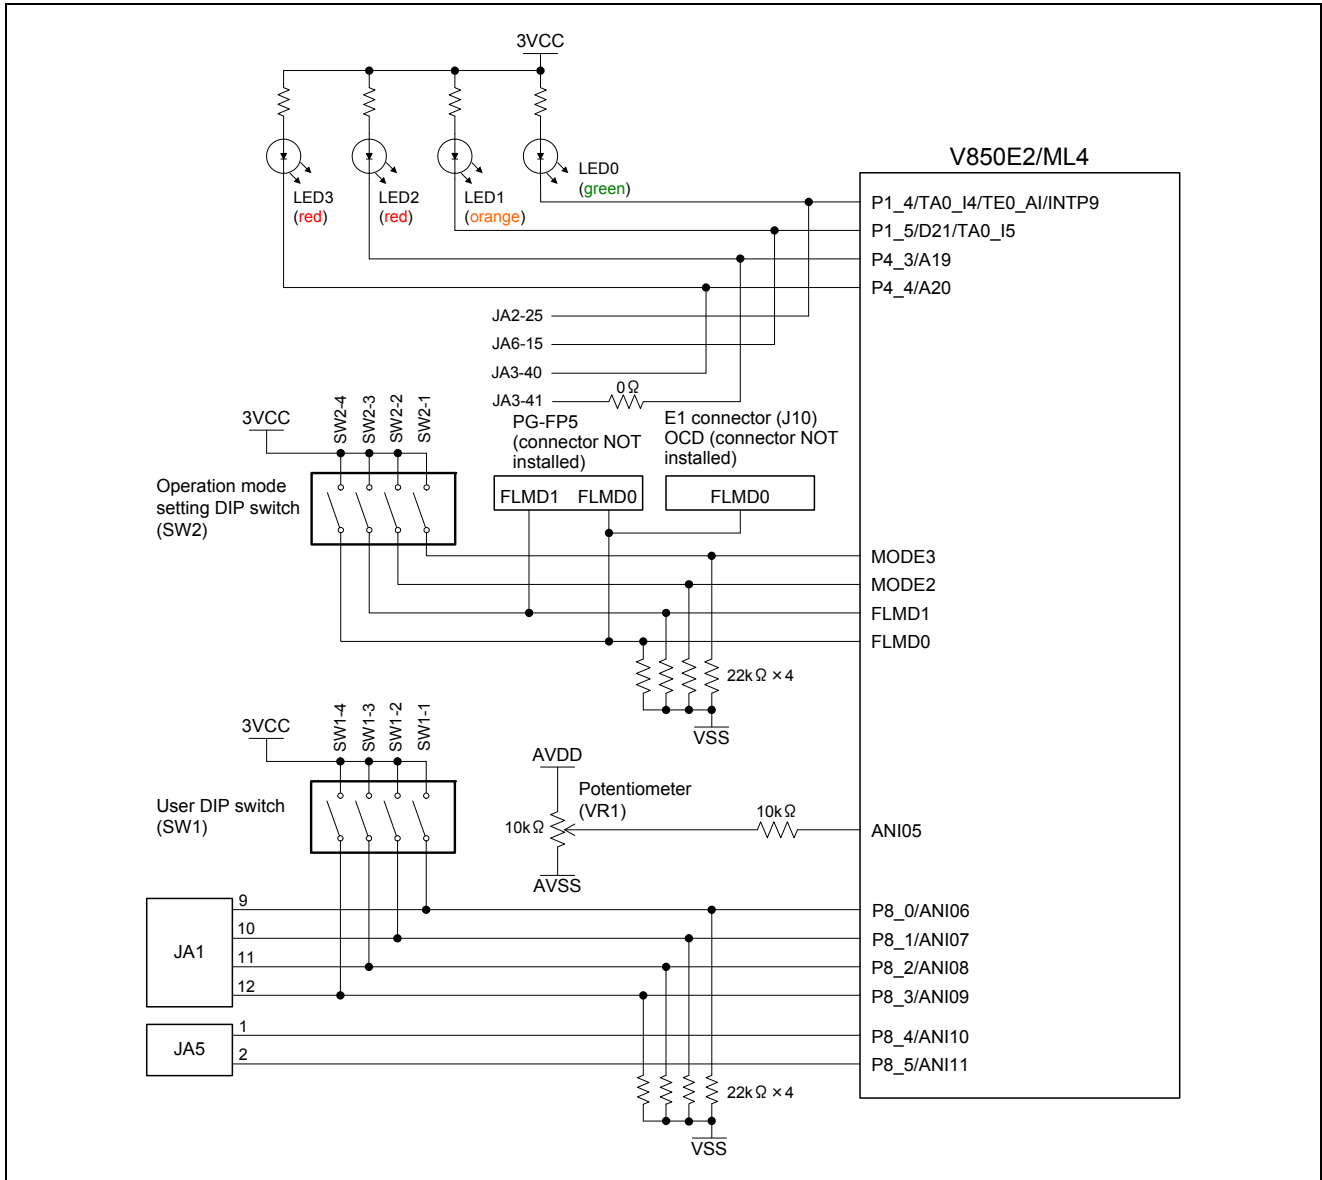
3VCC

LED3
(red)

LED2
(red)

LED1
(orange)

LED0
(green)

V850E2/ML4

P1_4/TA0_I4/TE0_AI/INTP9
P1_5/D21/TA0_I5
P4_3/A19
P4_4/A20

JA2-25
JA6-15
JA3-40
JA3-41

0Ω

3VCC

SW2-4 SW2-3 SW2-2 SW2-1

PG-FP5
(connector NOT installed)

E1 connector (J10)
OCD (connector NOT installed)

Operation mode setting DIP switch
(SW2)

FLMD1 FLMD0

FLMD0

MODE3
MODE2
FLMD1
FLMD0

22kΩ ×4

VSS

3VCC

SW1-4 SW1-3 SW1-2 SW1-1

AVDD

Potentiometer
(VR1)

User DIP switch
(SW1)

10kΩ

10kΩ

ANI05

AVSS

JA1

9
10
11
12

P8_0/ANI06
P8_1/ANI07
P8_2/ANI08
P8_3/ANI09

JA5

1
2

P8_4/ANI10
P8_5/ANI11

22kΩ ×4

VSS